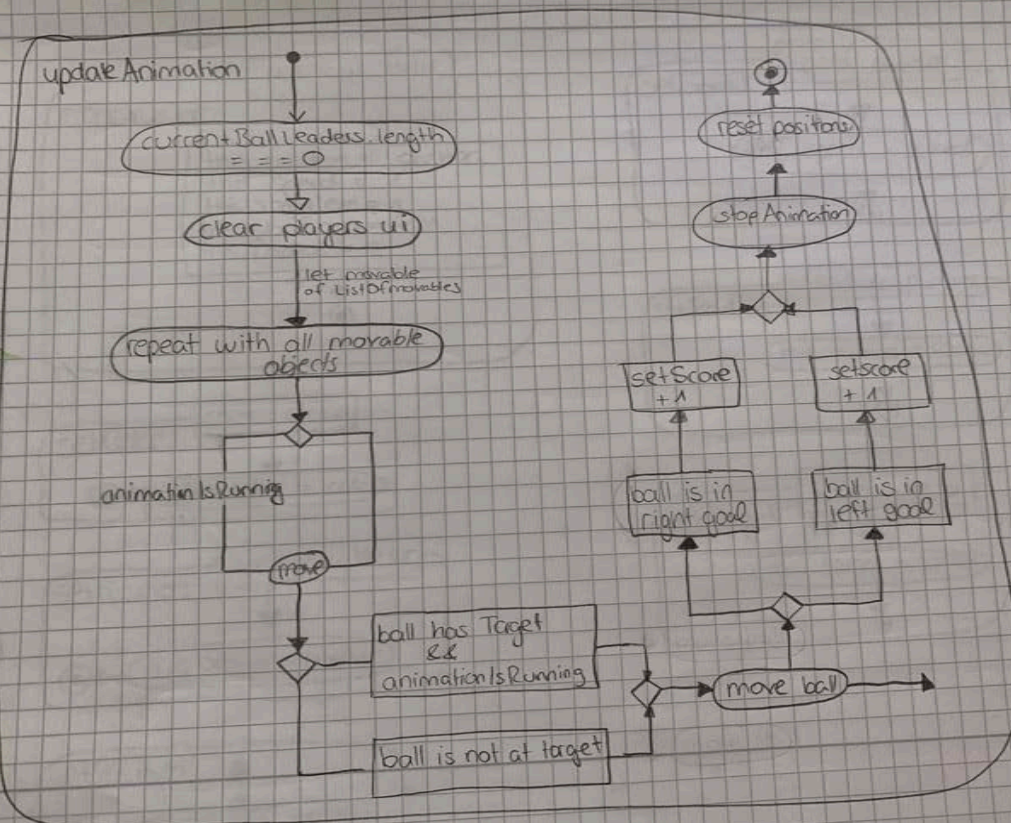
updateAnimation

currentBallLeaders.length === 0

clear players ui

let movable of ListOfmovables

repeat with all movable objects

animationIsRunning

move

ball has Target && animationIsRunning

ball is not at target

move ball

ball is in right goal

ball is in left goal

setScore + 1

setscore + 1

stopAnimation

reset positions